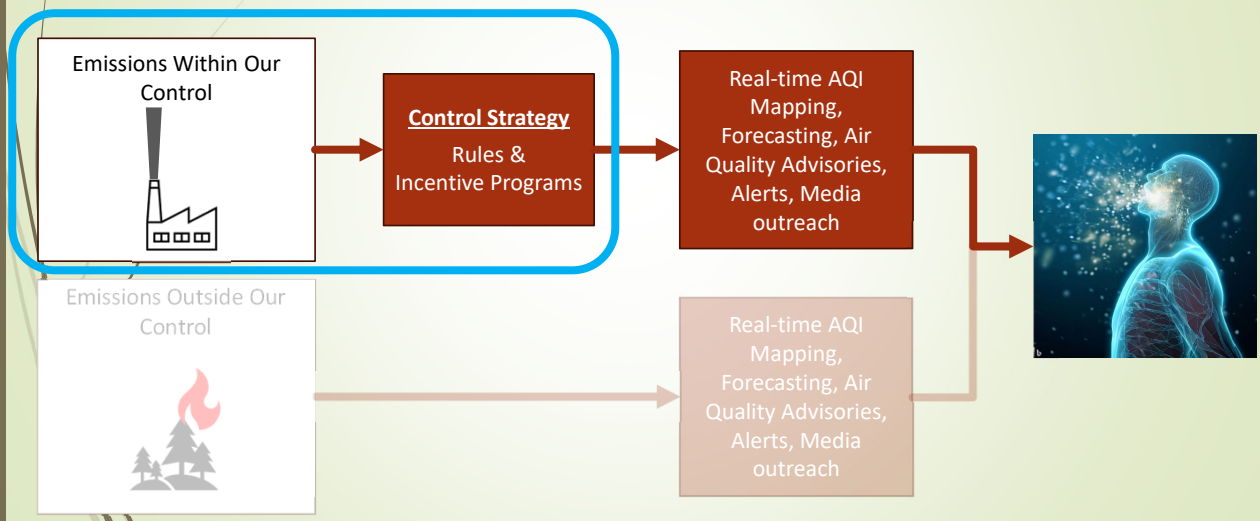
Emissions Within Our Control

Control Strategy

Rules & Incentive Programs

Real-time AQI Mapping, Forecasting, Air Quality Advisories, Alerts, Media outreach

Emissions Outside Our Control

Real-time AQI Mapping, Forecasting, Air Quality Advisories, Alerts, Media outreach